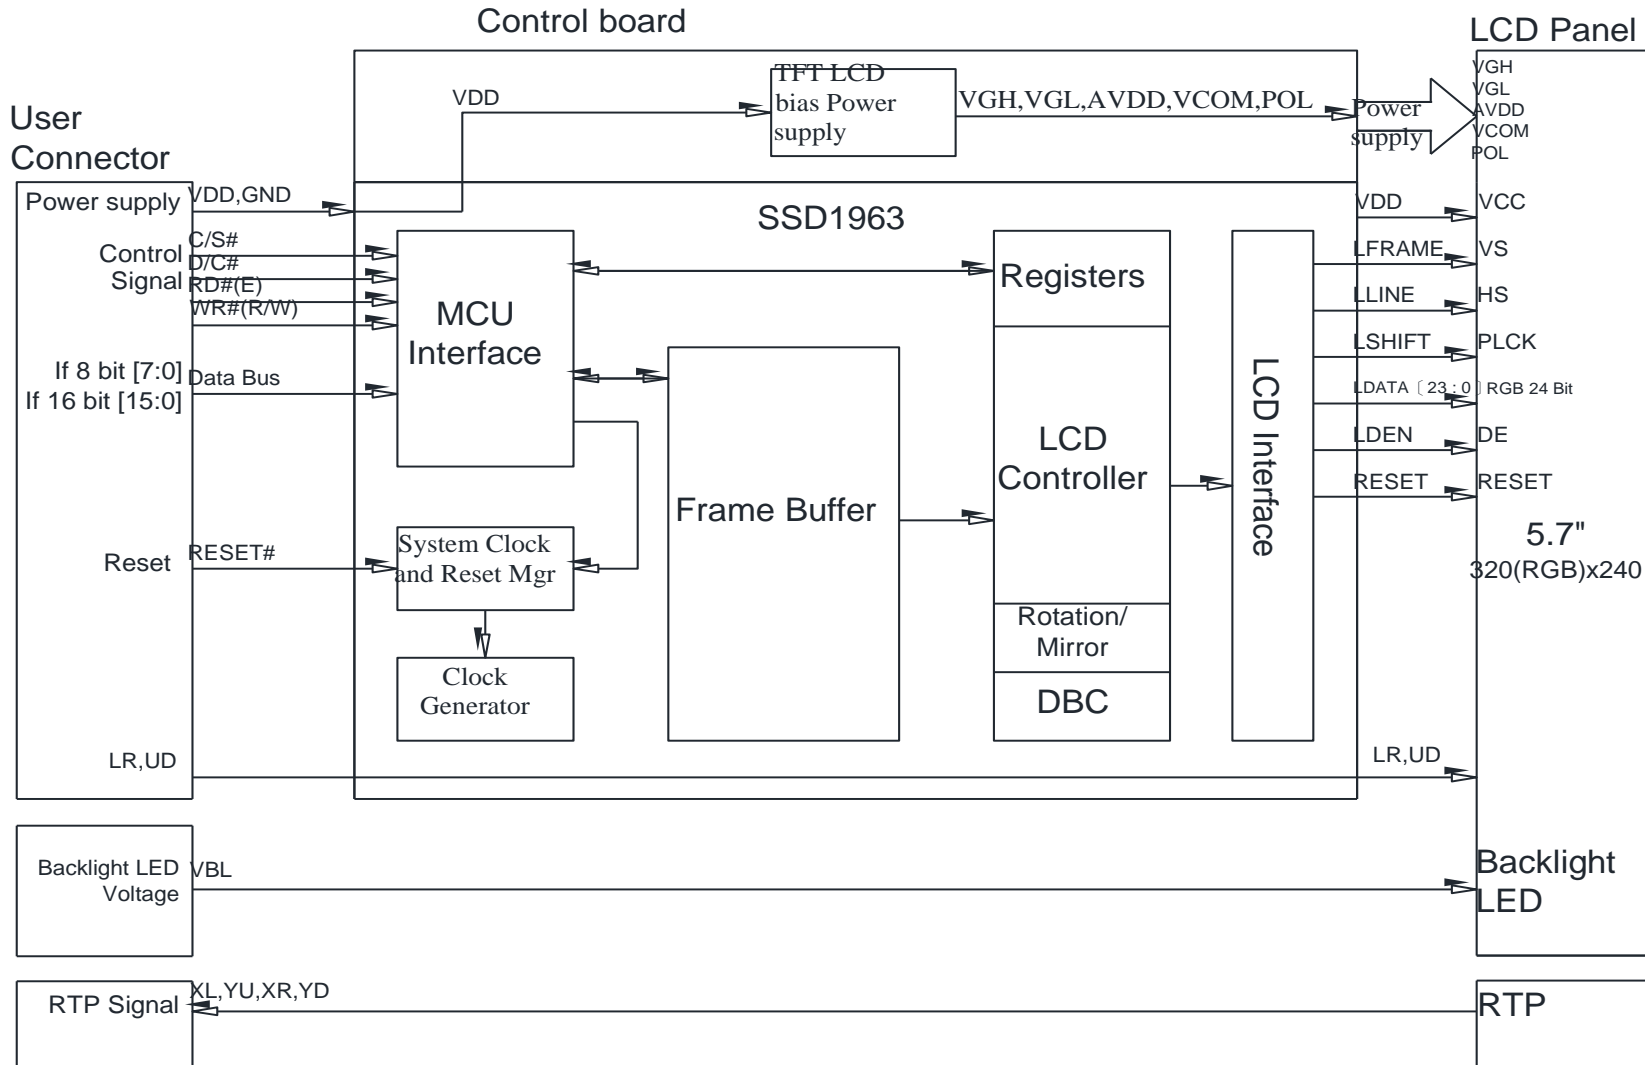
Control board

LCD Panel

User Connector

VDD

TFT LCD bias Power supply

VGH,VGL,AVDD,VCOM,POL

Power supply

VGH
VGL
AVDD
VCOM
POL

Power supply

VDD,GND

SSD1963

VDD

VCC

Control Signal

C/S#
D/C#
RD#(E)
WR#(R/W)

MCU Interface

Registers

LFRAME

VS

LLINE

HS

LSHIFT

PLCK

If 8 bit [7:0]
If 16 bit [15:0]

Data Bus

LDATA〔23 : 0〕RGB 24 Bit

LCD Controller

LCD Interface

LDEN

DE

RESET

RESET

Frame Buffer

5.7"
320(RGB)x240

Reset

RESET#

System Clock and Reset Mgr

Rotation/ Mirror

Clock Generator

DBC

LR,UD

LR,UD

Backlight LED Voltage

VBL

Backlight LED

RTP Signal

XL,YU,XR,YD

RTP